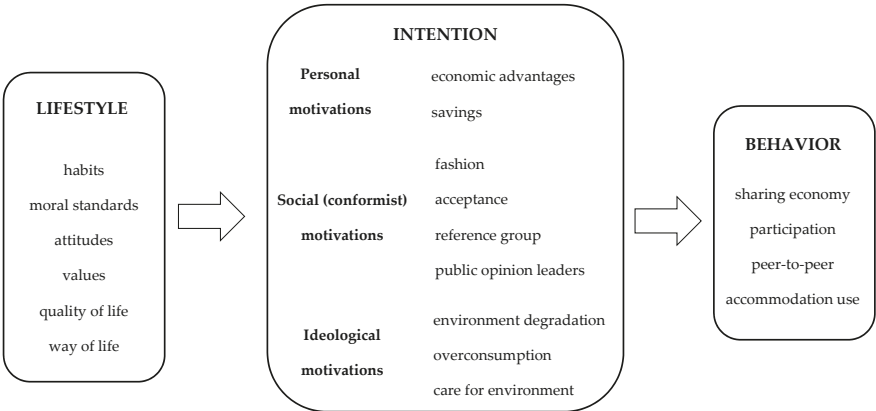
LIFESTYLE

habits

moral standards

attitudes

values

quality of life

way of life

INTENTION

Personal motivations

economic advantages

savings

Social (conformist) motivations

fashion

acceptance

reference group

public opinion leaders

Ideological motivations

environment degradation

overconsumption

care for environment

BEHAVIOR

sharing economy

participation

peer-to-peer

accommodation use